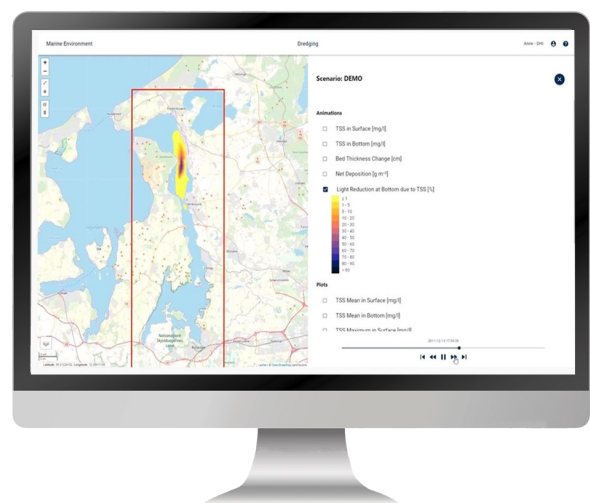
Marine Environment

Dredging

Anne - DHI

Scenario: DEMO

Animations

TSS in Surface [mg/l]

TSS in Bottom [mg/l]

Bed Thickness Change [cm]

Net Deposition [g m-2]

Light Reduction at Bottom due to TSS [%]

< 1
1 - 5
5 - 10
10 - 20
20 - 30
30 - 40
40 - 50
50 - 60
60 - 70
70 - 80
80 - 90
> 90

Plots

TSS Mean in Surface [mg/l]

TSS Mean in Bottom [mg/l]

TSS Maximum in Surface [mg/l]

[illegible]